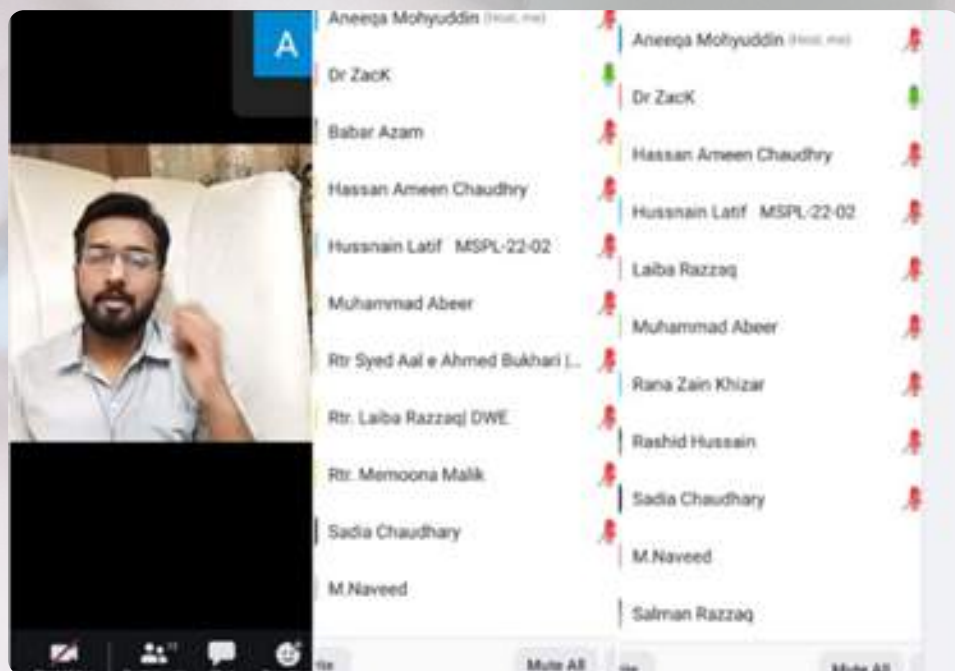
A

Aneeqa Mohyuddin (Host, me)
Dr ZacK
Babar Azam
Hassan Ameen Chaudhry
Hussnain Latif MSPL-22-02
Muhammad Abeer
Rtr Syed Aal e Ahmed Bukhari |...
Rtr. Laiba Razzaq| DWE
Rtr. Memoona Malik
Sadia Chaudhary
M.Naveed

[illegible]te
Mute All

Aneeqa Mohyuddin (Host, me)
Dr ZacK
Hassan Ameen Chaudhry
Hussnain Latif MSPL-22-02
Laiba Razzaq
Muhammad Abeer
Rana Zain Khizar
Rashid Hussain
Sadia Chaudhary
M.Naveed
Salman Razzaq

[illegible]te
Mute All